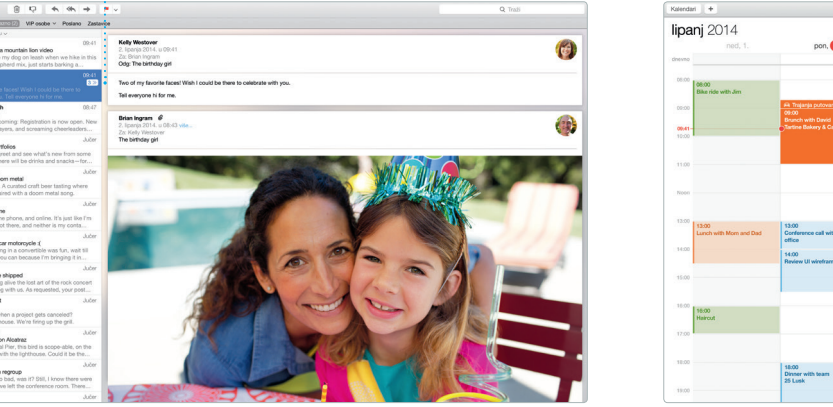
VIP osobe Poslano Zastavice

Q Traži

09:41
a mountain lion video
my dog on leash when we hike in this
phepherd mix, just starts barking a...

09:41

h
08:47
coming: Registration is now open. New
ayers, and screaming cheerleaders...
Jučer

rtfolios
reet and see what's new from some
here will be drinks and snacks—fur...
Jučer

oom metal
A curated craft beer tasting where
ared with a doom metal song.
Jučer

me
e phone, and online. It's just like I'm
ot there, and neither is my conta...
Jučer

car motorcycle
in a convertible was fun, wait till
you can because I'm bringing it in...
Jučer

shipped
give the lost art of the rock concert
ing with us. As requested, your...
Jučer

ow a project gets canceled?
house. We're firing up the grill.
Jučer

on Alcatraz
l Pier, the bird is scope-able, on the
with the lighthouse. Could it be the...
Jučer

o regroup
o bad, was it? Still, I know there were
ve left the conference room. There...
Jučer

Kelly Westover
2. lipanja 2014. u 09:41
Za: Brian Ingram
Odg: The birthday girl

Two of my favorite faces! Wish I could be there to celebrate with you.

Tell everyone hi for me.

Brian Ingram
2. lipanja 2014. u 08:43 više...
Za: Kelly Westover
The birthday girl

Kalendari +

lipanj 2014

ned, 1.

pon,

09:00
10:00
11:00
12:00
13:00
14:00
15:00
16:00
17:00
18:00
19:00
09:41

06:00
Bike ride with Jen

Trajanja putovanja
09:00
Brunch with David
Sartine Bakery & C

13:00
Lunch with Mom and Dad

13:00
Conference call with
office

14:00
Review UI wirefram

16:00
Haircut

18:00
Dinner with team
25 Lusk